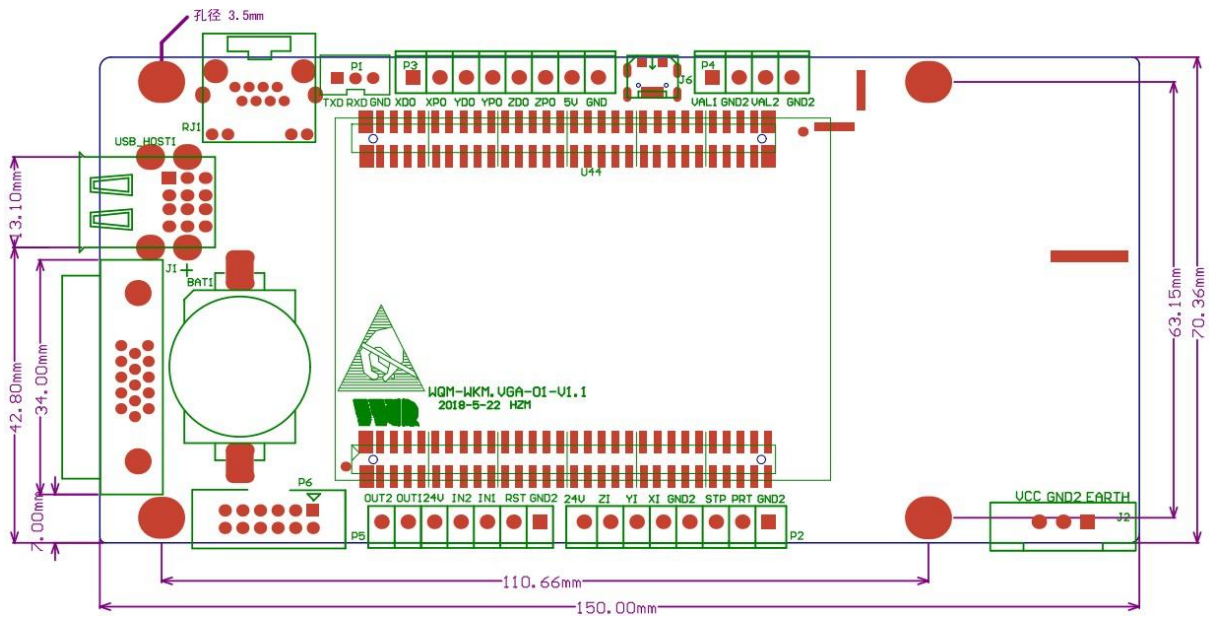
孔径 3.5mm

RJ1

P1
TXD RXD GND

P3
XD0 XP0 YD0 YP0 ZD0 ZP0 5V GND

J6

P4
VAL1 GND2 VAL2 GND2

USB_HOST1

U44

13.10mm

J1

BAT1

42.80mm

34.00mm

63.15mm

70.36mm

WQM-WKM.VGA-01-V1.1
2018-5-22 HZM

7.00mm

P6

OUT2 OUT1 24V IN2 IN1 RST GND2

24V ZI YI XI GND2 STP PRT GND2

P5

P2

VCC GND2 EARTH

J2

110.66mm

150.00mm